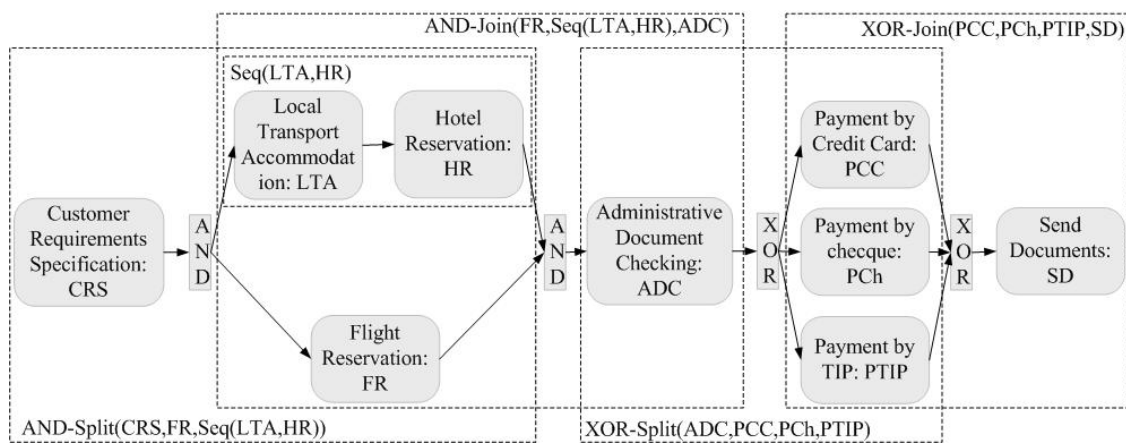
AND-Join(FR,Seq(LTA,HR),ADC)

XOR-Join(PCC,PCh,PTIP,SD)

Seq(LTA,HR)

Local Transport Accommodation: LTA

Hotel Reservation: HR

Customer Requirements Specification: CRS

AND

AND

Administrative Document Checking: ADC

XOR

Payment by Credit Card: PCC

Payment by checque: PCh

Payment by TIP: PTIP

XOR

Send Documents: SD

Flight Reservation: FR

AND-Split(CRS,FR,Seq(LTA,HR))

XOR-Split(ADC,PCC,PCh,PTIP)